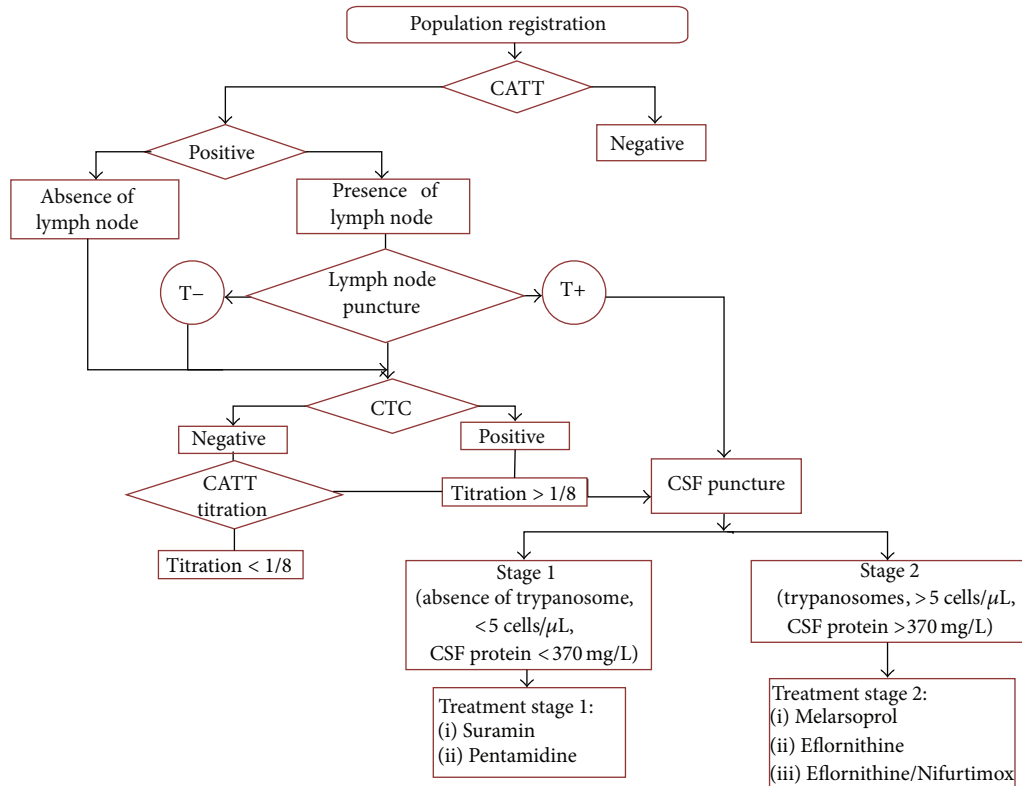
Population registration

CATT

Negative

Positive

Absence of lymph node

Presence of lymph node

T−

Lymph node puncture

T+

CTC

Negative

Positive

CATT titration

Titration > 1/8

CSF puncture

Titration < 1/8

Stage 1 (absence of trypanosome, <5 cells/$\mu$L, CSF protein < 370 mg/L)

Stage 2 (trypanosomes, > 5 cells/$\mu$L, CSF protein >370 mg/L)

Treatment stage 1:
(i) Suramin
(ii) Pentamidine

Treatment stage 2:
(i) Melarsoprol
(ii) Eflornithine
(iii) Eflornithine/Nifurtimox